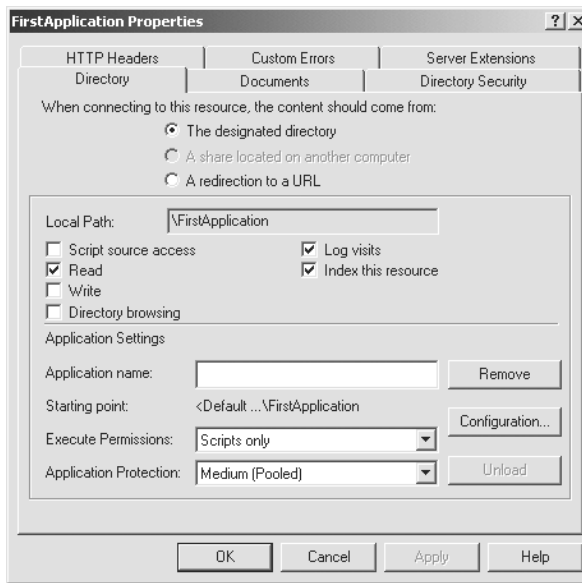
FirstApplication Properties ? ×

HTTP Headers | Custom Errors | Server Extensions
Directory | Documents | Directory Security

When connecting to this resource, the content should come from:
The designated directory
A share located on another computer
A redirection to a URL

Local Path: \FirstApplication
Script source access
Read
Write
Directory browsing
Log visits
Index this resource

Application Settings
Application name:
Remove
Starting point: <Default ...\FirstApplication
Configuration...
Execute Permissions: Scripts only
Application Protection: Medium (Pooled)
Unload

OK Cancel Apply Help